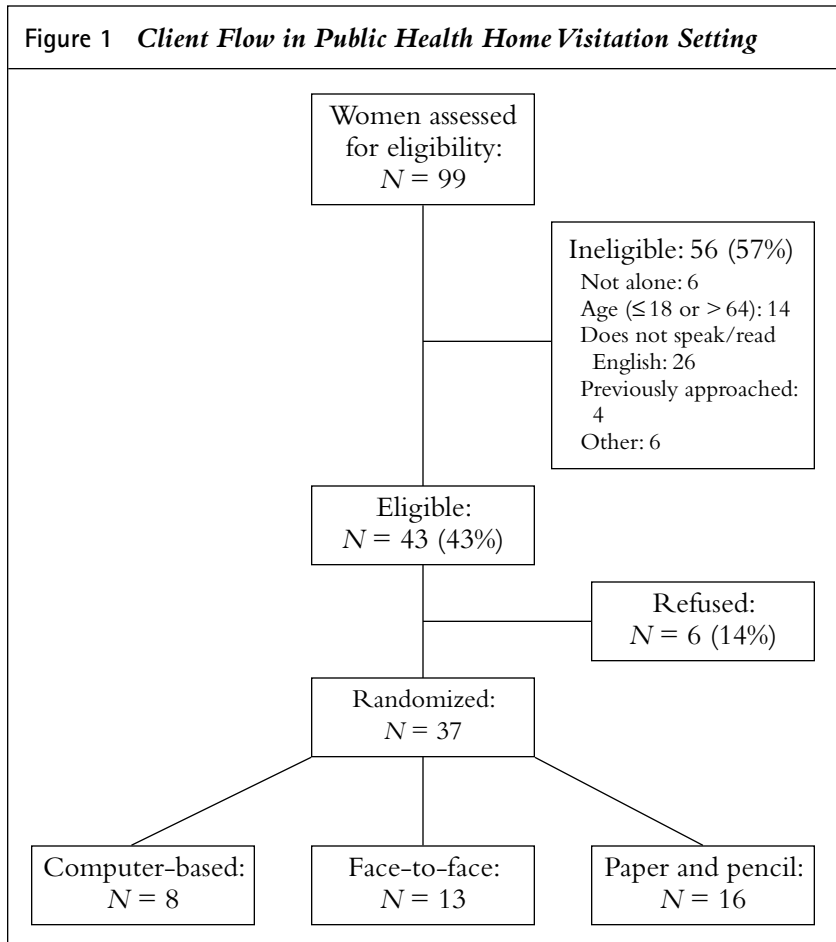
Figure 1 *Client Flow in Public Health Home Visitation Setting*

Women assessed for eligibility: $N = 99$

Ineligible: 56 (57%)
Not alone: 6
Age ($\leq 18$ or $> 64$): 14
Does not speak/read English: 26
Previously approached: 4
Other: 6

Eligible: $N = 43$ (43%)

Refused: $N = 6$ (14%)

Randomized: $N = 37$

Computer-based: $N = 8$

Face-to-face: $N = 13$

Paper and pencil: $N = 16$